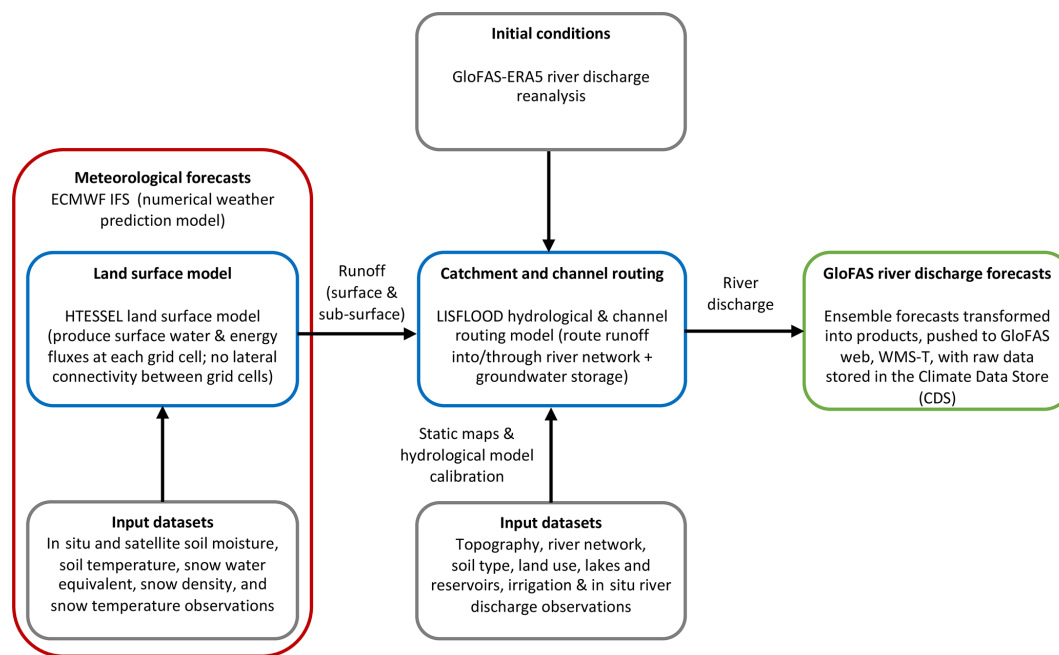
**Initial conditions**

GloFAS-ERA5 river discharge reanalysis

**Meteorological forecasts**

ECMWF IFS (numerical weather prediction model)

**Land surface model**

HTESSEL land surface model (produce surface water & energy fluxes at each grid cell; no lateral connectivity between grid cells)

**Input datasets**

In situ and satellite soil moisture, soil temperature, snow water equivalent, snow density, and snow temperature observations

Runoff (surface & sub-surface)

**Catchment and channel routing**

LISFLOOD hydrological & channel routing model (route runoff into/through river network + groundwater storage)

Static maps & hydrological model calibration

**Input datasets**

Topography, river network, soil type, land use, lakes and reservoirs, irrigation & in situ river discharge observations

River discharge

**GloFAS river discharge forecasts**

Ensemble forecasts transformed into products, pushed to GloFAS web, WMS-T, with raw data stored in the Climate Data Store (CDS)